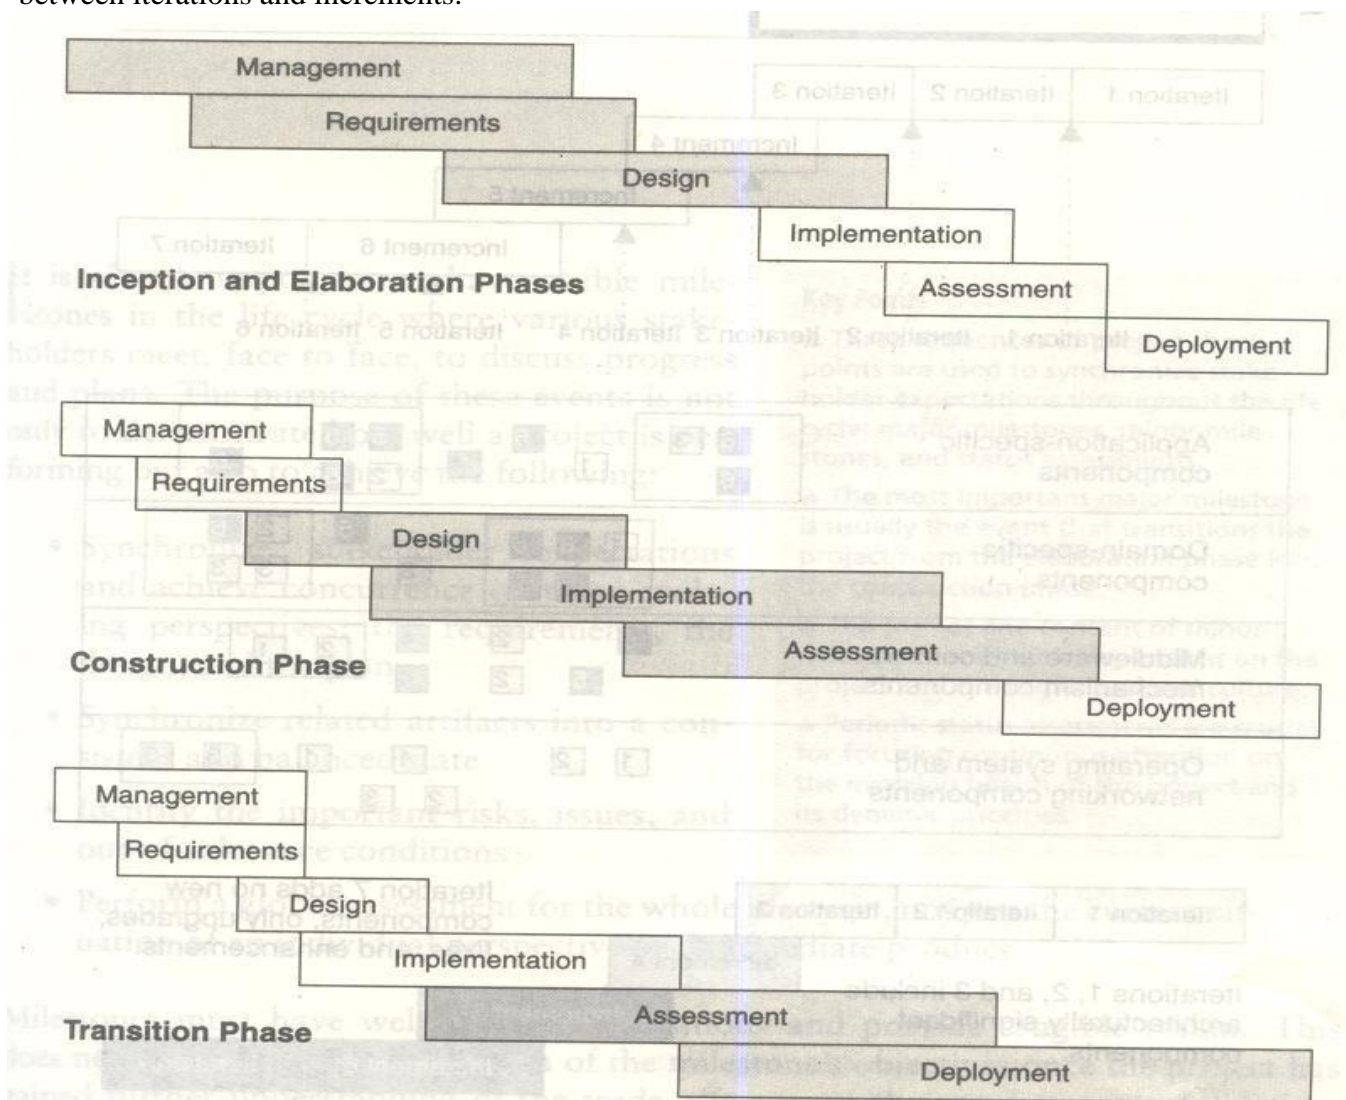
between iterations and increments.

Management
Requirements
Design
Implementation
Assessment
Deployment
Inception and Elaboration Phases

Management
Requirements
Design
Implementation
Assessment
Deployment
Construction Phase

Management
Requirements
Design
Implementation
Assessment
Deployment
Transition Phase